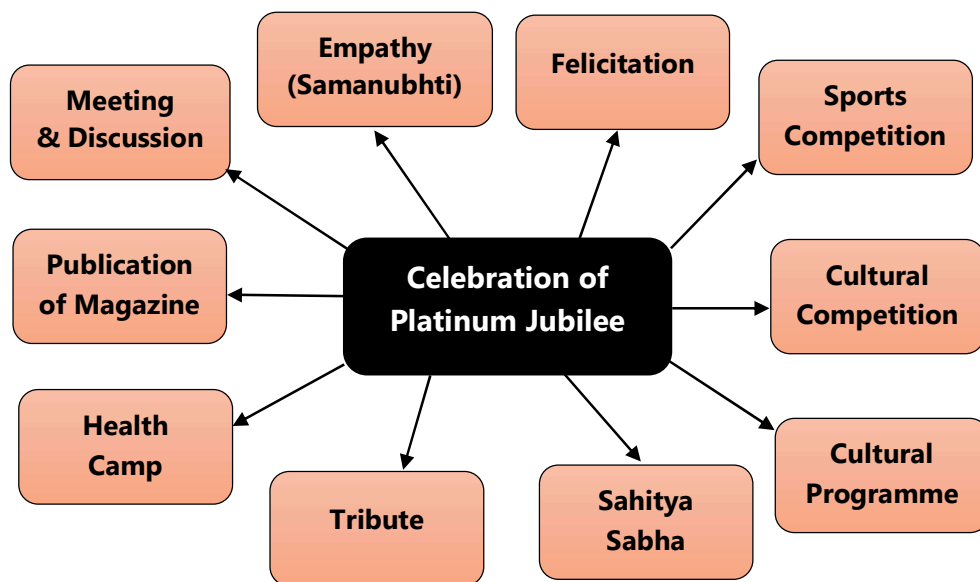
Celebration of Platinum Jubilee

Meeting & Discussion

Empathy (Samanubhti)

Felicitation

Sports Competition

Publication of Magazine

Cultural Competition

Health Camp

Cultural Programme

Tribute

Sahitya Sabha